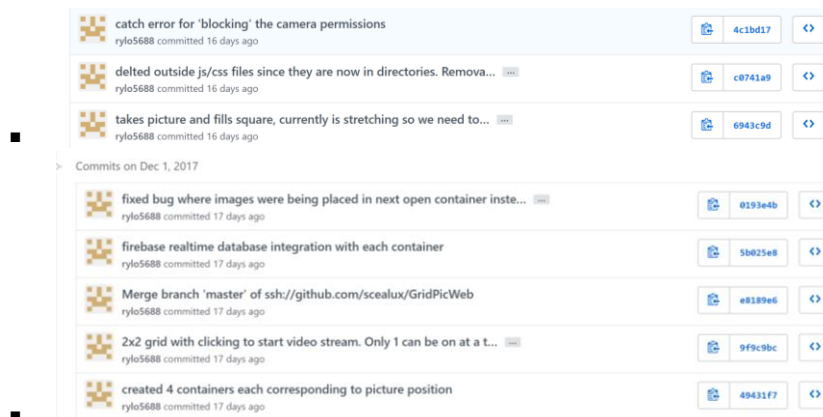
catch error for 'blocking' the camera permissions
rylo5688 committed 16 days ago
4c1bd17

delted outside js/css files since they are now in directories. Remova... ...
rylo5688 committed 16 days ago
c0741a9

takes picture and fills square, currently is stretching so we need to... ...
rylo5688 committed 16 days ago
6943c9d

Commits on Dec 1, 2017

fixed bug where images were being placed in next open container inste... ...
rylo5688 committed 17 days ago
0193e4b

firebase realtime database integration with each container
rylo5688 committed 17 days ago
5b025e8

Merge branch 'master' of ssh://github.com/scealux/GridPicWeb
rylo5688 committed 17 days ago
e8189e6

2x2 grid with clicking to start video stream. Only 1 can be on at a t... ...
rylo5688 committed 17 days ago
9f9c9bc

created 4 containers each corresponding to picture position
rylo5688 committed 17 days ago
49431f7